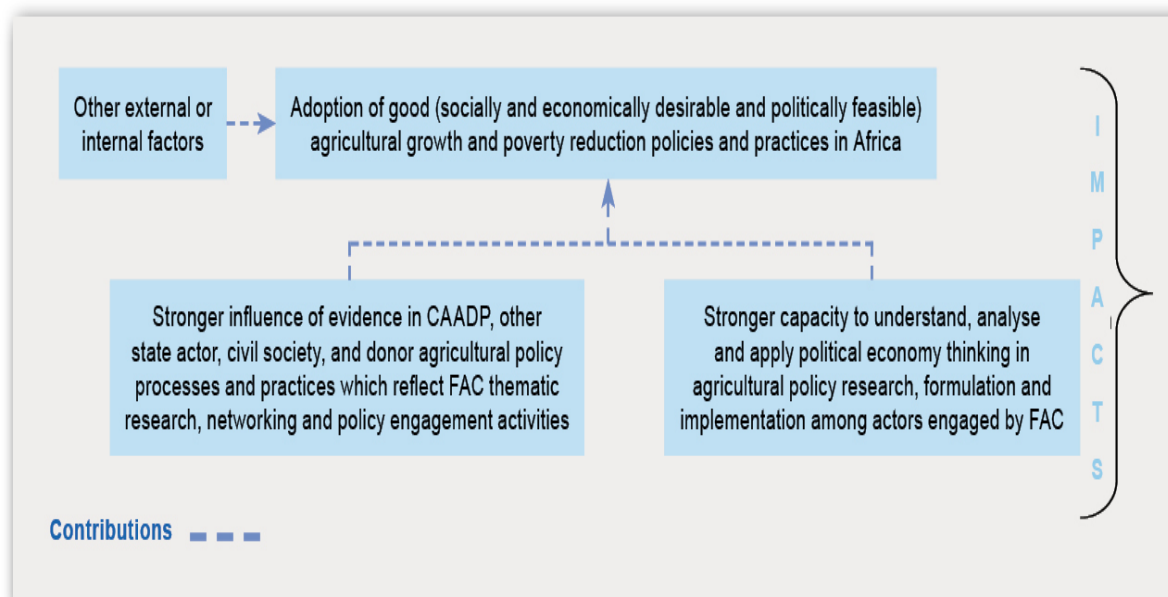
Other external or internal factors

Adoption of good (socially and economically desirable and politically feasible) agricultural growth and poverty reduction policies and practices in Africa

Stronger influence of evidence in CAADP, other state actor, civil society, and donor agricultural policy processes and practices which reflect FAC thematic research, networking and policy engagement activities

Stronger capacity to understand, analyse and apply political economy thinking in agricultural policy research, formulation and implementation among actors engaged by FAC

I
M
P
A
C
T
S

Contributions